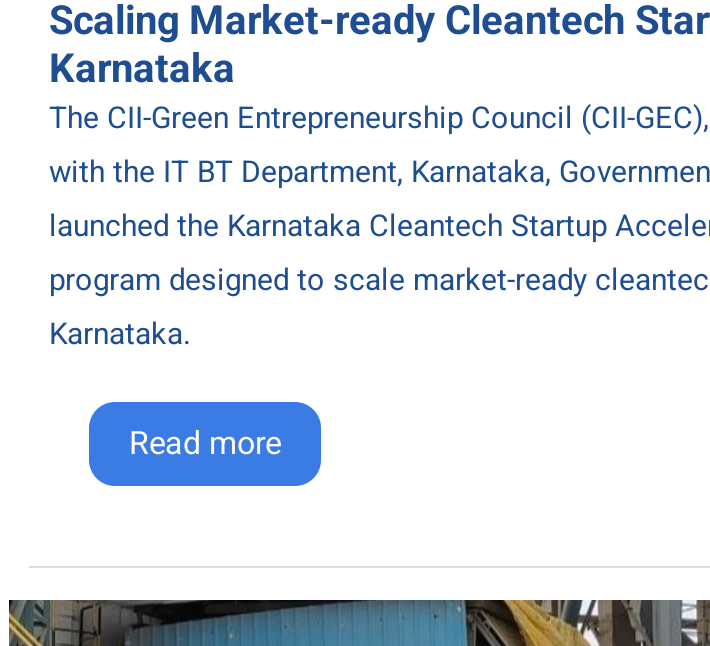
Scaling Market-ready Cleantech Star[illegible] Karnataka

The CII-Green Entrepreneurship Council (CII-GEC), with the IT BT Department, Karnataka, Governmen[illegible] launched the Karnataka Cleantech Startup Accele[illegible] program designed to scale market-ready cleantec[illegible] Karnataka.

Read more